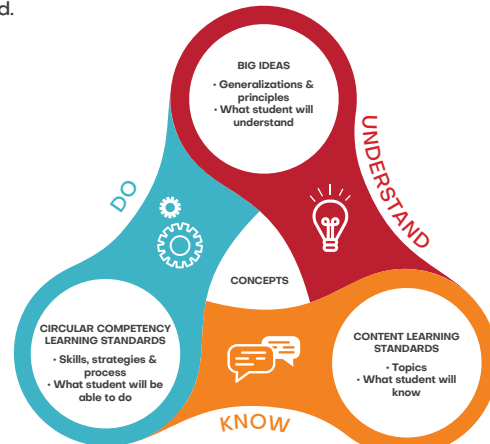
d.

BIG IDEAS
• Generalizations & principles
• What student will understand

UNDERSTAND

DO

CONCEPTS

CIRCULAR COMPETENCY LEARNING STANDARDS
• Skills, strategies & process
• What student will be able to do

CONTENT LEARNING STANDARDS
• Topics
• What student will know

KNOW